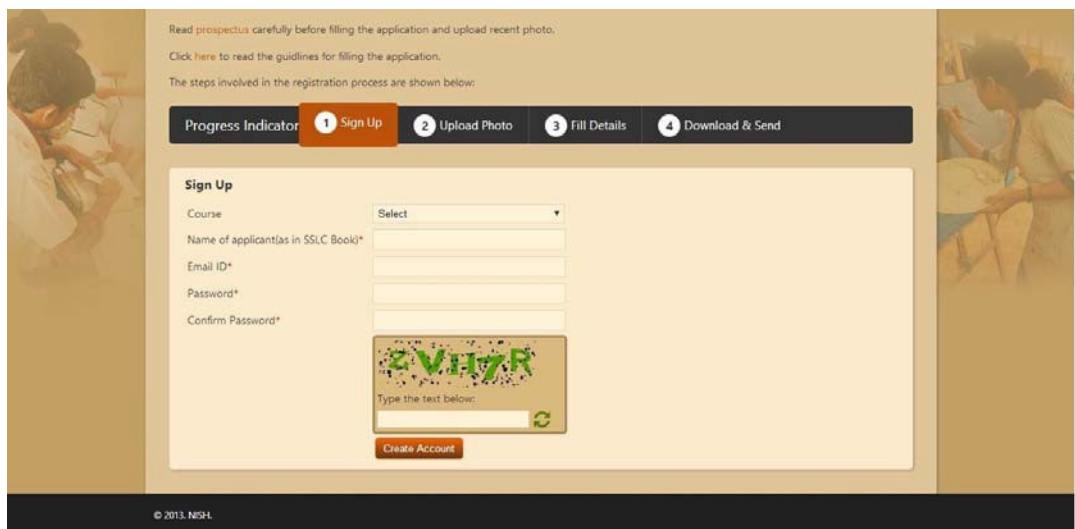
Read prospectus carefully before filling the application and upload recent photo.

Click here to read the guidlines for filling the application.

The steps involved in the registration process are shown below:

Progress Indicator 1 Sign Up 2 Upload Photo 3 Fill Details 4 Download & Send

Sign Up

Course Select

Name of applicant(as in SSLC Book)*

Email ID*

Password*

Confirm Password*

ZV117R

Type the text below:

Create Account

© 2013. NISH.